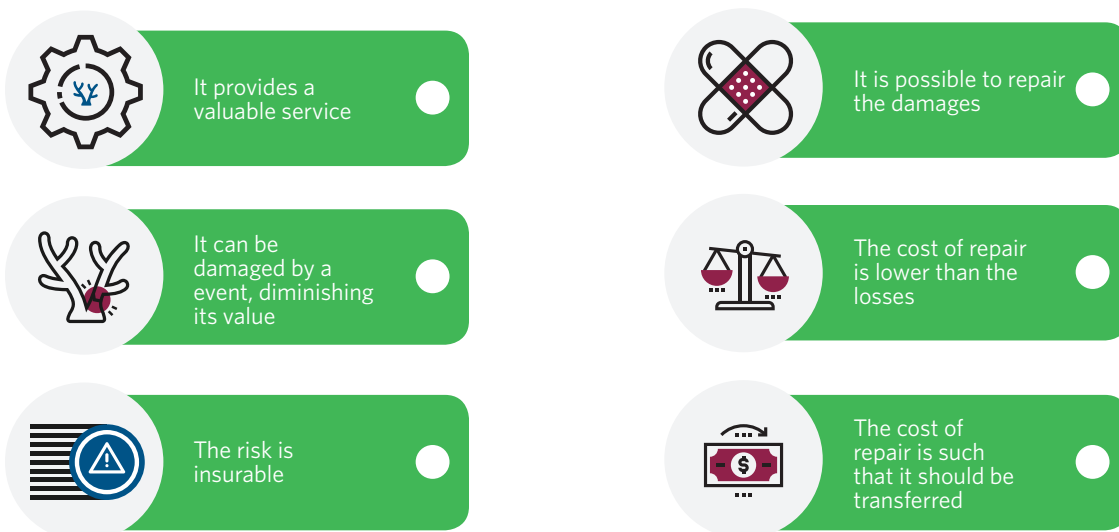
It provides a valuable service

It can be damaged by a event, diminishing its value

The risk is insurable

It is possible to repair the damages

The cost of repair is lower than the losses

The cost of repair is such that it should be transferred